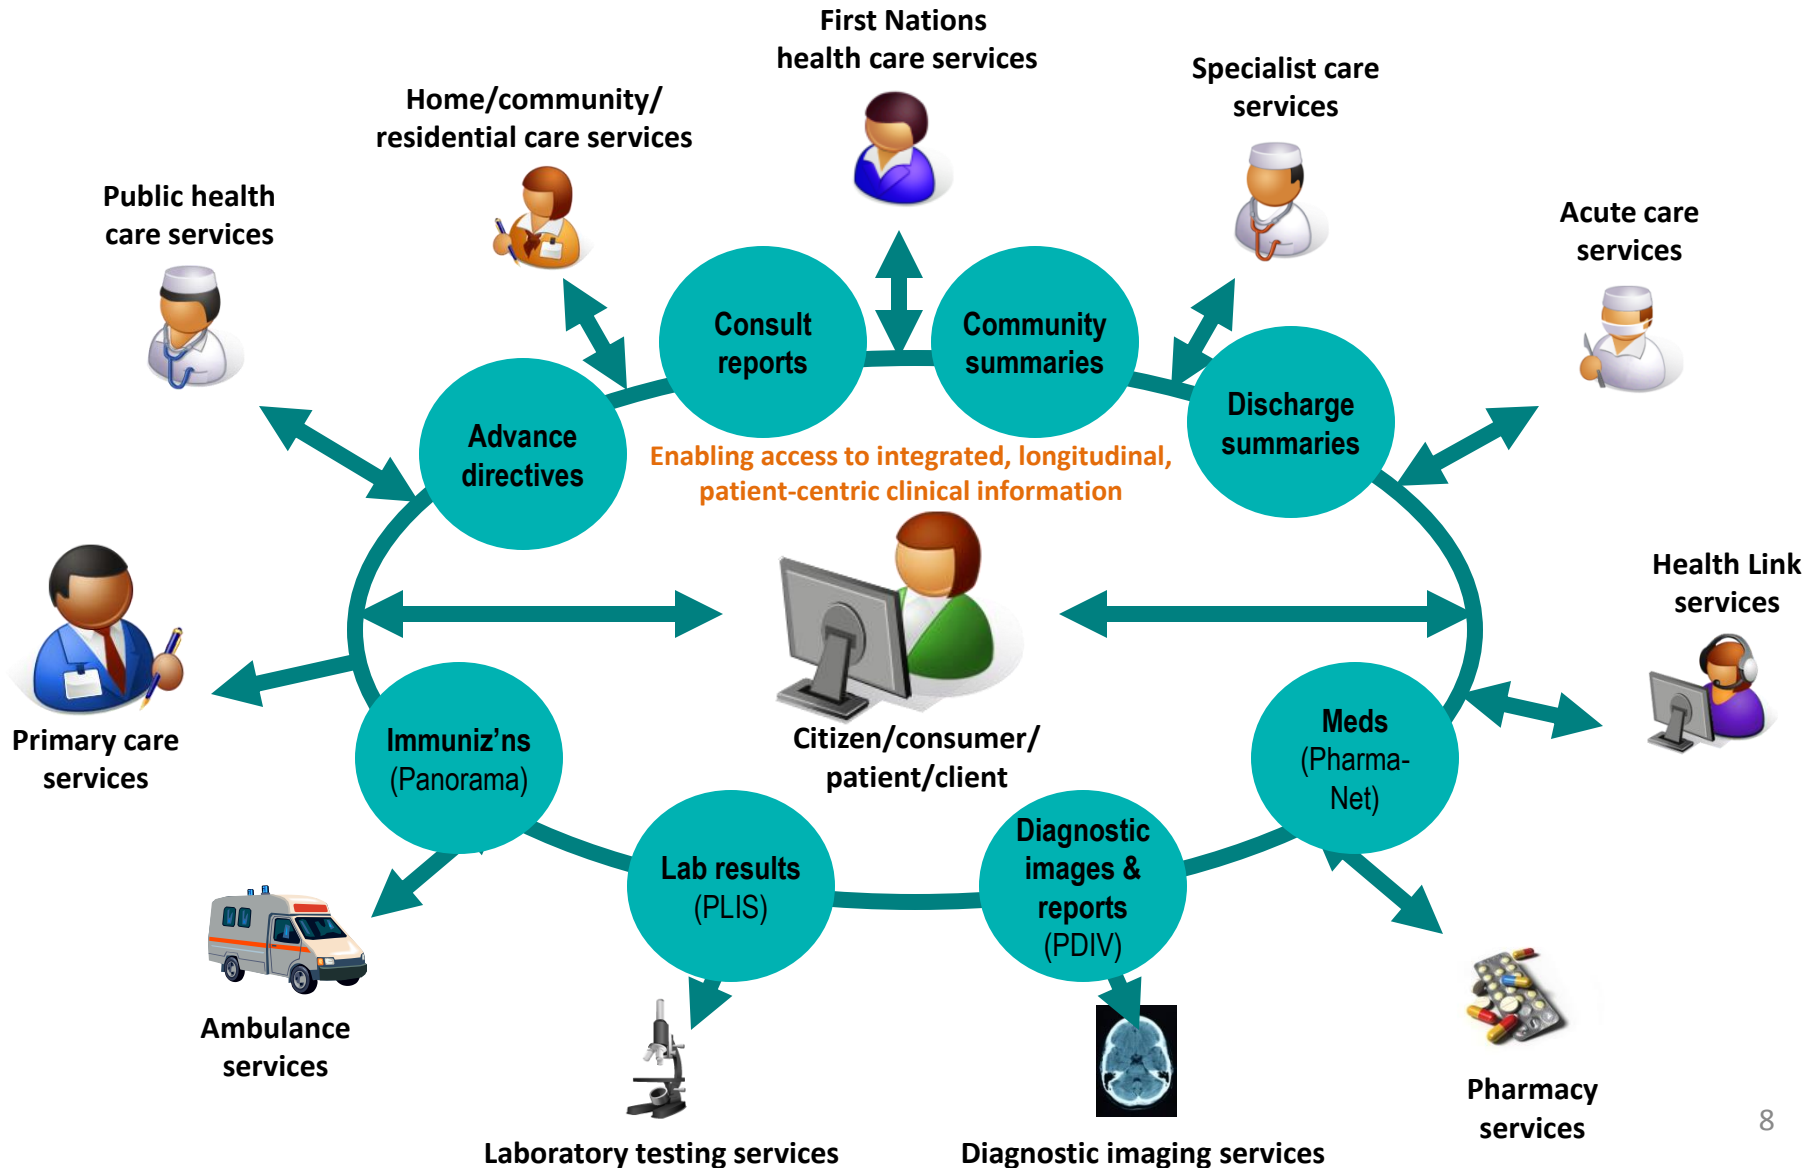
First Nations health care services

Home/community/ residential care services

Specialist care services

Public health care services

Acute care services

Consult reports

Community summaries

Advance directives

Discharge summaries

Enabling access to integrated, longitudinal, patient-centric clinical information

Health Link services

Primary care services

Citizen/consumer/ patient/client

Immuniz'ns (Panorama)

Meds (Pharma-Net)

Lab results (PLIS)

Diagnostic images & reports (PDIV)

Ambulance services

Pharmacy services

Laboratory testing services

Diagnostic imaging services

8